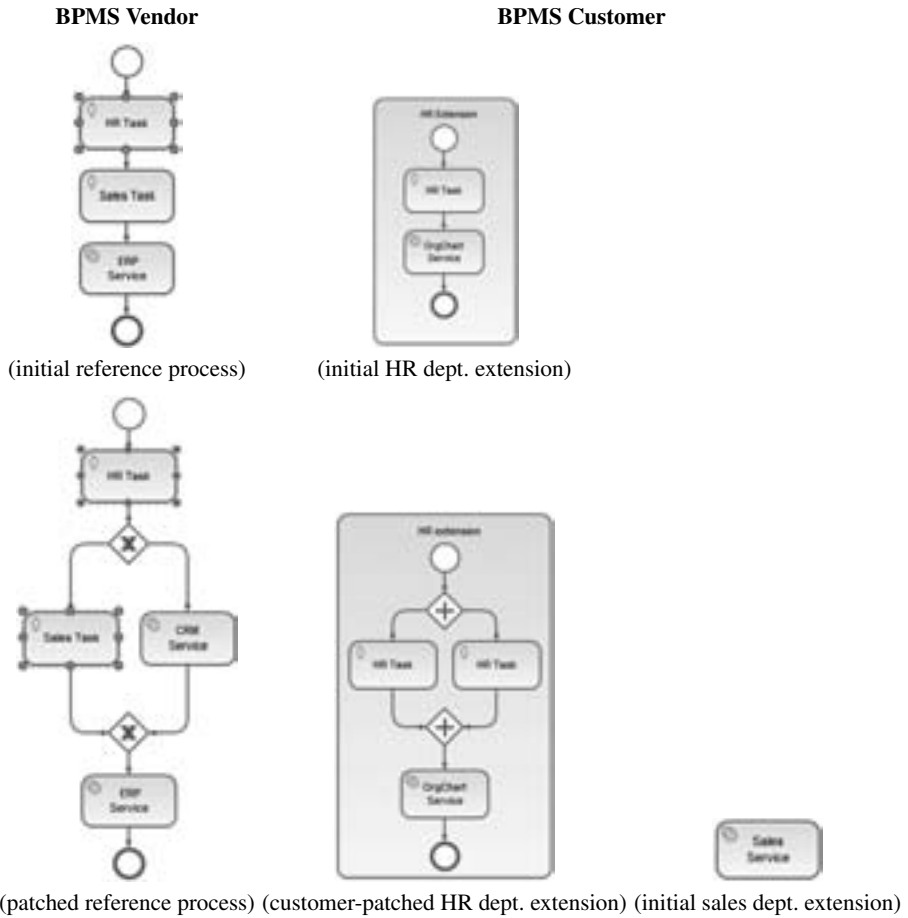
BPMS Vendor

BPMS Customer

HR Task

Sales Task

ERP Service

HR Extension

HR Task

OrgChart Service

(initial reference process)

(initial HR dept. extension)

HR Task

Sales Task

CRM Service

ERP Service

HR extension

HR Task

HR Task

OrgChart Service

Sales Service

(patched reference process) (customer-patched HR dept. extension) (initial sales dept. extension)